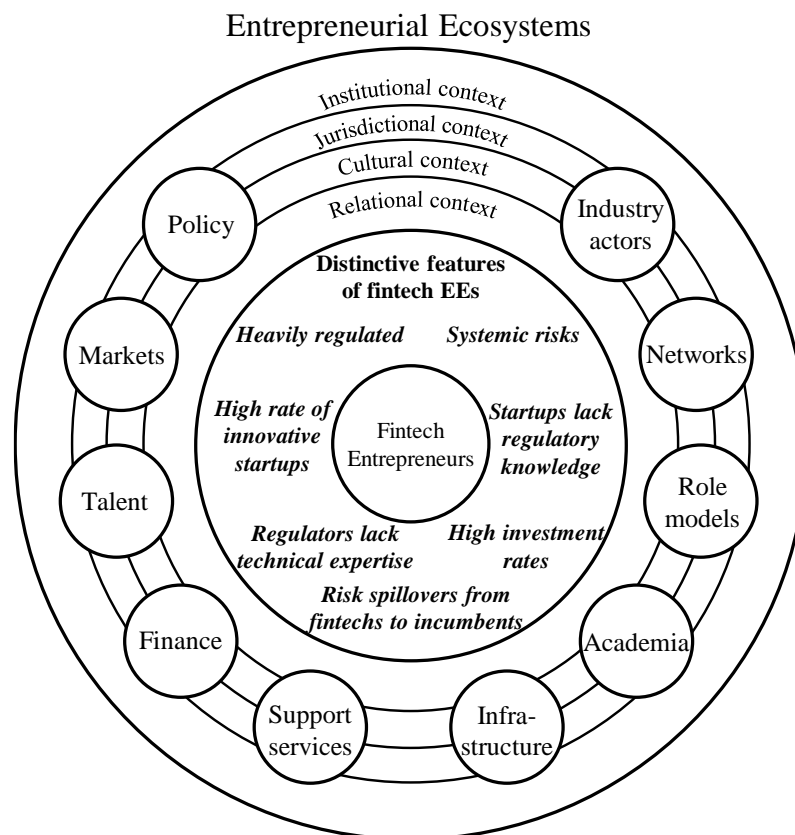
Entrepreneurial Ecosystems

Institutional context

Jurisdictional context

Cultural context

Relational context

Policy

Industry actors

Markets

Networks

Talent

Role models

Finance

Academia

Support services

Infrastructure

Distinctive features of fintech EEs

Heavily regulated

Systemic risks

High rate of innovative startups

Fintech Entrepreneurs

Startups lack regulatory knowledge

Regulators lack technical expertise

High investment rates

Risk spillovers from fintechs to incumbents